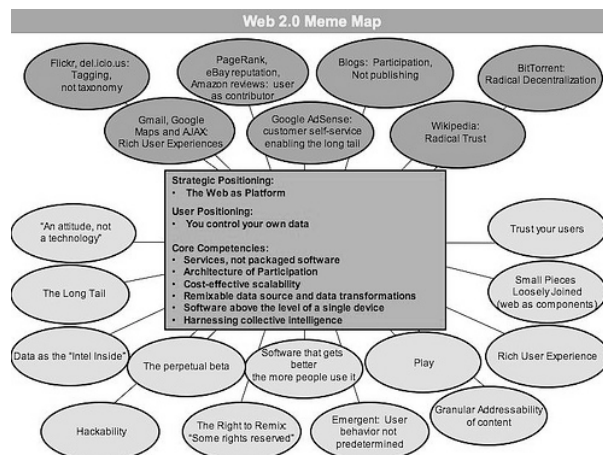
Web 2.0 Meme Map

Flickr, del.icio.us: Tagging, not taxonomy

PageRank, eBay reputation, Amazon reviews: user as contributor

Blogs: Participation, Not publishing

BitTorrent: Radical Decentralization

Gmail, Google Maps and AJAX: Rich User Experiences

Google AdSense: customer self-service enabling the long tail

Wikipedia: Radical Trust

Strategic Positioning:
• The Web as Platform

User Positioning:
• You control your own data

Core Competencies:
• Services, not packaged software
• Architecture of Participation
• Cost-effective scalability
• Remixable data source and data transformations
• Software above the level of a single device
• Harnessing collective intelligence

"An attitude, not a technology"

Trust your users

The Long Tail

Small Pieces Loosely Joined (web as components)

Data as the "Intel Inside"

The perpetual beta

Software that gets better the more people use it

Play

Rich User Experience

Hackability

The Right to Remix: "Some rights reserved"

Emergent: User behavior not predetermined

Granular Addressability of content